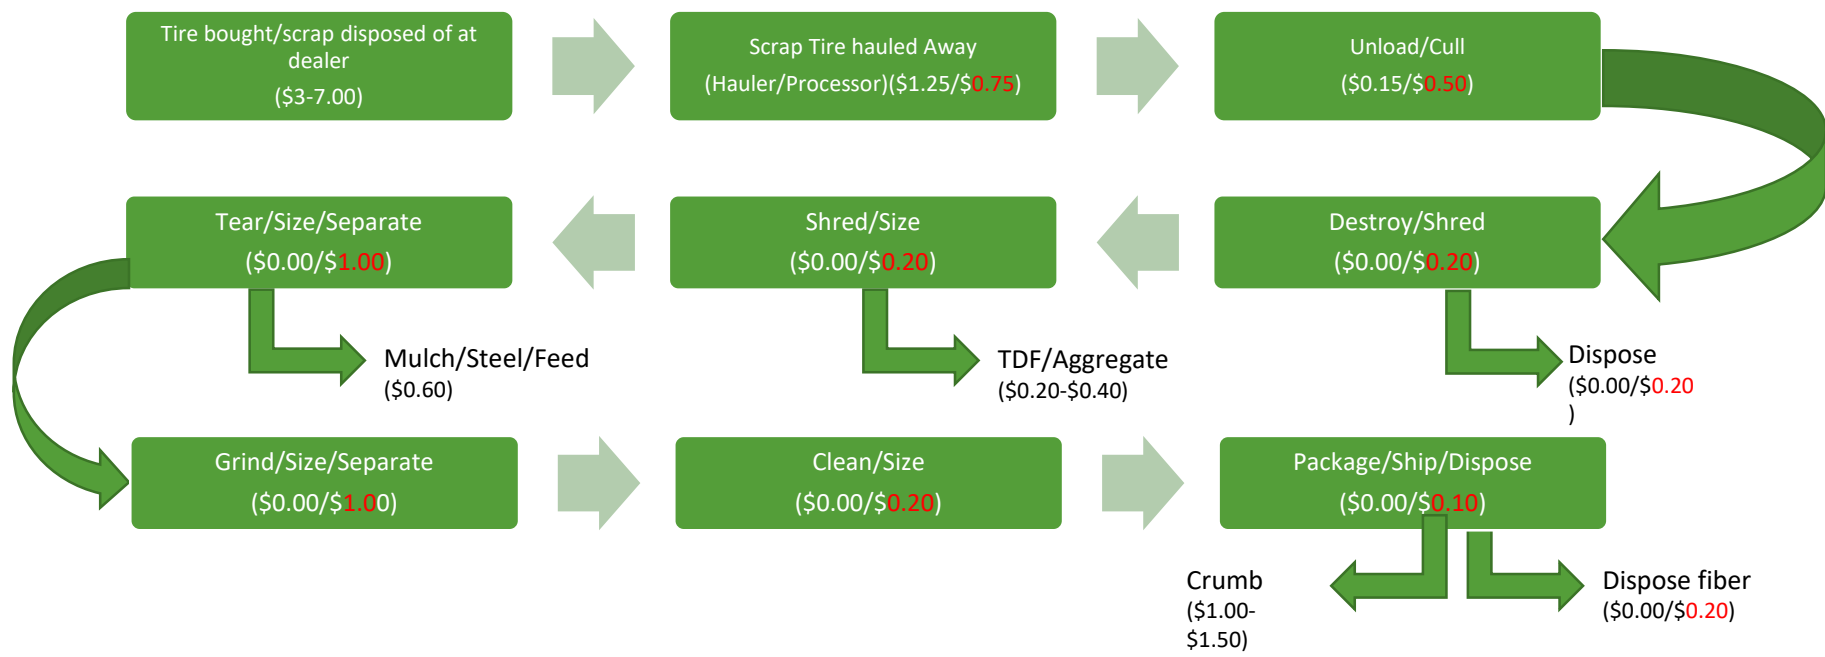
Tire bought/scrap disposed of at dealer
($3-7.00)

Scrap Tire hauled Away
(Hauler/Processor)($1.25/$0.75)

Unload/Cull
($0.15/$0.50)

Tear/Size/Separate
($0.00/$1.00)

Shred/Size
($0.00/$0.20)

Destroy/Shred
($0.00/$0.20)

Mulch/Steel/Feed
($0.60)

TDF/Aggregate
($0.20-$0.40)

Dispose
($0.00/$0.20
)

Grind/Size/Separate
($0.00/$1.00)

Clean/Size
($0.00/$0.20)

Package/Ship/Dispose
($0.00/$0.10)

Crumb
($1.00-$1.50)

Dispose fiber
($0.00/$0.20)